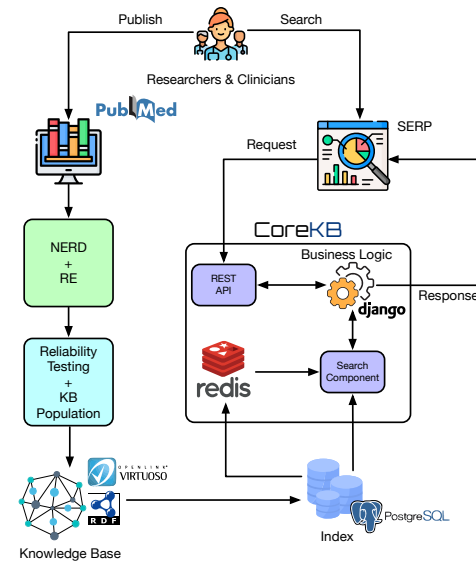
Publish
Search
Researchers & Clinicians
PubMed
SERP
Request
CoreKB
Business Logic
REST API
django
Response
NERD
+
RE
Reliability Testing
+
KB Population
redis
Search Component
OPENLINK VIRTUOSO
RDF
Knowledge Base
Index
PostgreSQL